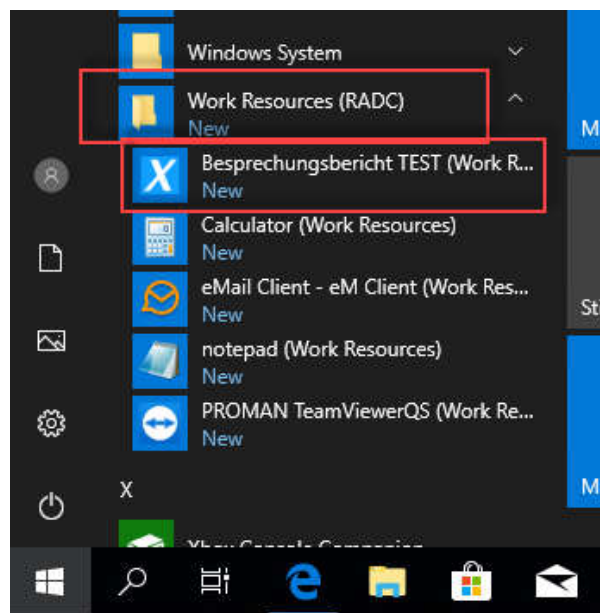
Windows System

Work Resources (RADC)
New

Besprechungsbericht TEST (Work R...
New

Calculator (Work Resources)
New

eMail Client - eM Client (Work Res...
New

notepad (Work Resources)
New

PROMAN TeamViewerQS (Work Re...
New

X

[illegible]

M

St

M